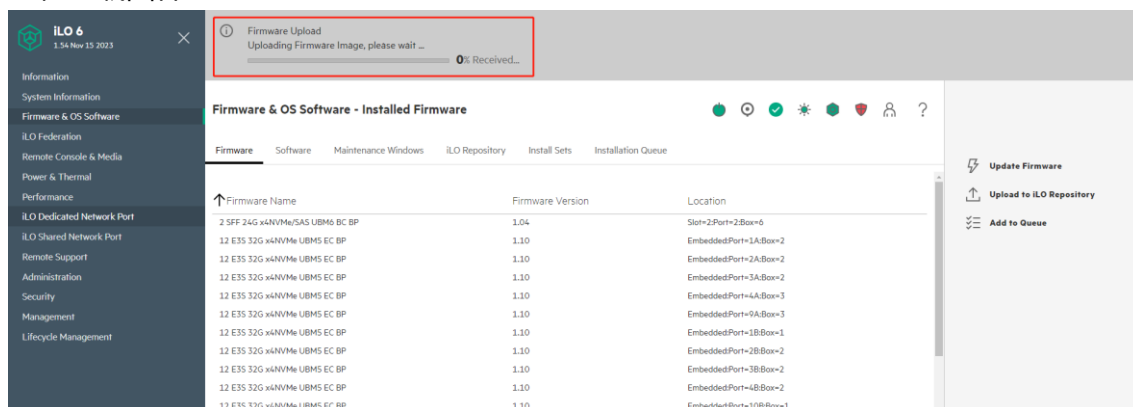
iLO 6
1.54 Nov 15 2023

Information
System Information
Firmware & OS Software
iLO Federation
Remote Console & Media
Power & Thermal
Performance
iLO Dedicated Network Port
iLO Shared Network Port
Remote Support
Administration
Security
Management
Lifecycle Management

Firmware Upload
Uploading Firmware Image, please wait ...
0% Received...

Firmware & OS Software - Installed Firmware

?

Firmware Software Maintenance Windows iLO Repository Install Sets Installation Queue

| Firmware Name | Firmware Version | Location |
|---|---|---|
| 2 SFF 24G x4NVMe/SAS UBM6 BC BP | 1.04 | Slot=2:Port=2:Box=6 |
| 12 E3S 32G x4NVMe UBM5 EC BP | 1.10 | Embedded:Port=1A:Box=2 |
| 12 E3S 32G x4NVMe UBM5 EC BP | 1.10 | Embedded:Port=2A:Box=2 |
| 12 E3S 32G x4NVMe UBM5 EC BP | 1.10 | Embedded:Port=3A:Box=2 |
| 12 E3S 32G x4NVMe UBM5 EC BP | 1.10 | Embedded:Port=4A:Box=3 |
| 12 E3S 32G x4NVMe UBM5 EC BP | 1.10 | Embedded:Port=9A:Box=3 |
| 12 E3S 32G x4NVMe UBM5 EC BP | 1.10 | Embedded:Port=1B:Box=1 |
| 12 E3S 32G x4NVMe UBM5 EC BP | 1.10 | Embedded:Port=2B:Box=2 |
| 12 E3S 32G x4NVMe UBM5 EC BP | 1.10 | Embedded:Port=3B:Box=2 |
| 12 E3S 32G x4NVMe UBM5 EC BP | 1.10 | Embedded:Port=4B:Box=2 |
| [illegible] | 1.10 | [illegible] |

Update Firmware
Upload to iLO Repository
Add to Queue